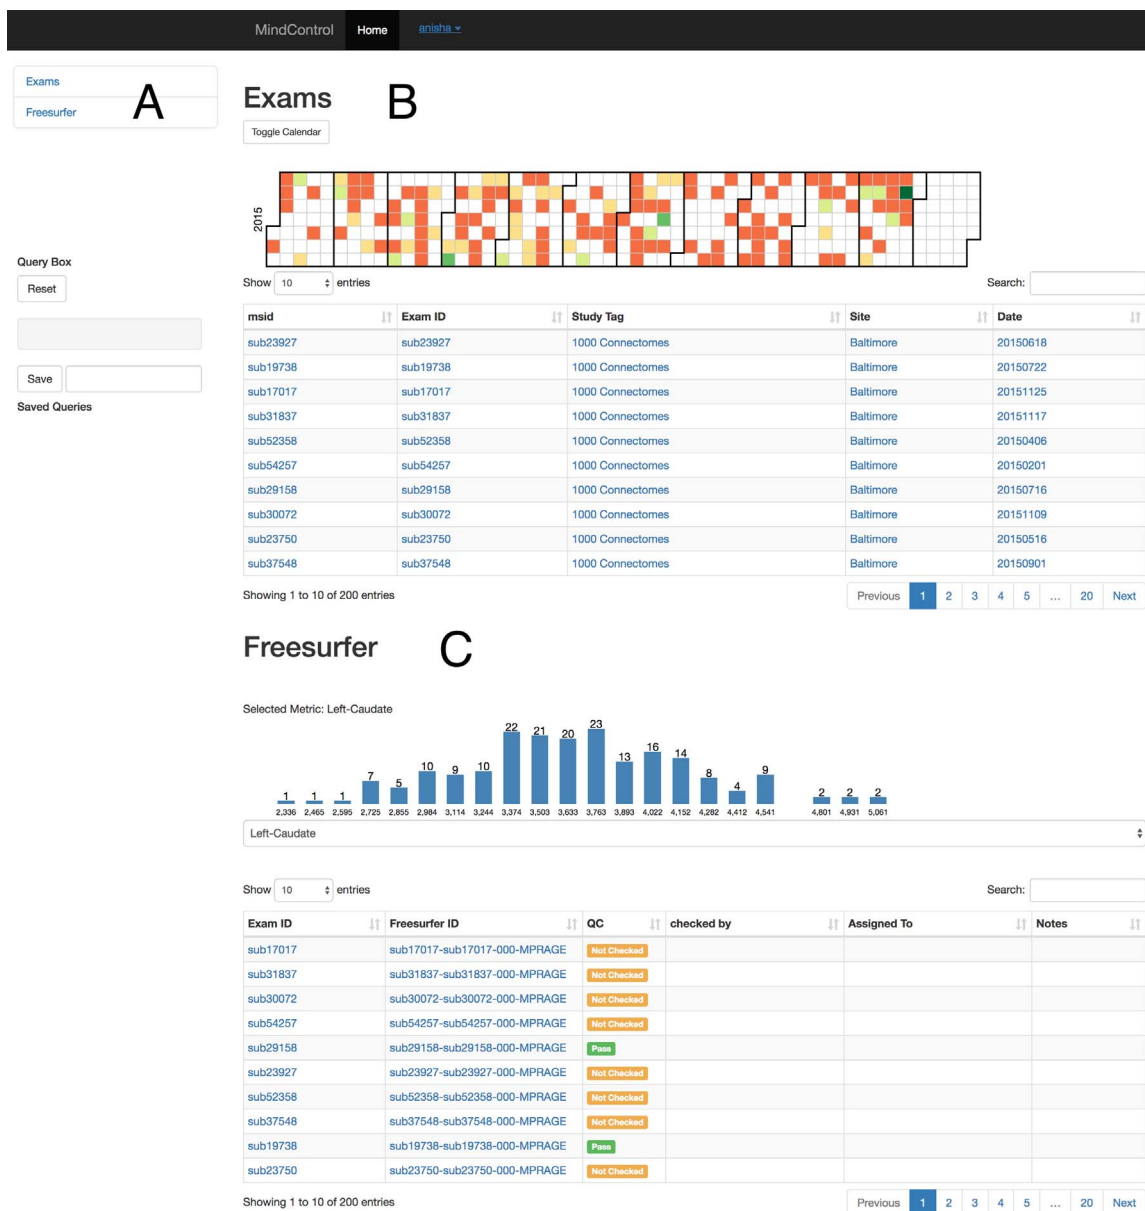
MindControl Home anisha

Exams
Freesurfer
A

Query Box
Reset

Save
Saved Queries

Exams B
Toggle Calendar

2015

Show 10 entries Search:

| msid | Exam ID | Study Tag | Site | Date |
|---|---|---|---|---|
| sub23927 | sub23927 | 1000 Connectomes | Baltimore | 20150618 |
| sub19738 | sub19738 | 1000 Connectomes | Baltimore | 20150722 |
| sub17017 | sub17017 | 1000 Connectomes | Baltimore | 20151125 |
| sub31837 | sub31837 | 1000 Connectomes | Baltimore | 20151117 |
| sub52358 | sub52358 | 1000 Connectomes | Baltimore | 20150406 |
| sub54257 | sub54257 | 1000 Connectomes | Baltimore | 20150201 |
| sub29158 | sub29158 | 1000 Connectomes | Baltimore | 20150716 |
| sub30072 | sub30072 | 1000 Connectomes | Baltimore | 20151109 |
| sub23750 | sub23750 | 1000 Connectomes | Baltimore | 20150516 |
| sub37548 | sub37548 | 1000 Connectomes | Baltimore | 20150901 |

Showing 1 to 10 of 200 entries
Previous 1 2 3 4 5 ... 20 Next

Freesurfer C

Selected Metric: Left-Caudate

1 1 1 7 5 10 9 10 22 21 20 23 13 16 14 8 4 9 2 2 2
2,336 2,465 2,595 2,725 2,855 2,984 3,114 3,244 3,374 3,503 3,633 3,763 3,893 4,022 4,152 4,282 4,412 4,541 4,801 4,931 5,061

Left-Caudate

Show 10 entries Search:

| Exam ID | Freesurfer ID | QC | checked by | Assigned To | Notes |
|---|---|---|---|---|---|
| sub17017 | sub17017-sub17017-000-MPRAGE | Not Checked | | | |
| sub31837 | sub31837-sub31837-000-MPRAGE | Not Checked | | | |
| sub30072 | sub30072-sub30072-000-MPRAGE | Not Checked | | | |
| sub54257 | sub54257-sub54257-000-MPRAGE | Not Checked | | | |
| sub29158 | sub29158-sub29158-000-MPRAGE | Pass | | | |
| sub23927 | sub23927-sub23927-000-MPRAGE | Not Checked | | | |
| sub52358 | sub52358-sub52358-000-MPRAGE | Not Checked | | | |
| sub37548 | sub37548-sub37548-000-MPRAGE | Not Checked | | | |
| sub19738 | sub19738-sub19738-000-MPRAGE | Pass | | | |
| sub23750 | sub23750-sub23750-000-MPRAGE | Not Checked | | | |

Showing 1 to 10 of 200 entries
Previous 1 2 3 4 5 ... 20 Next